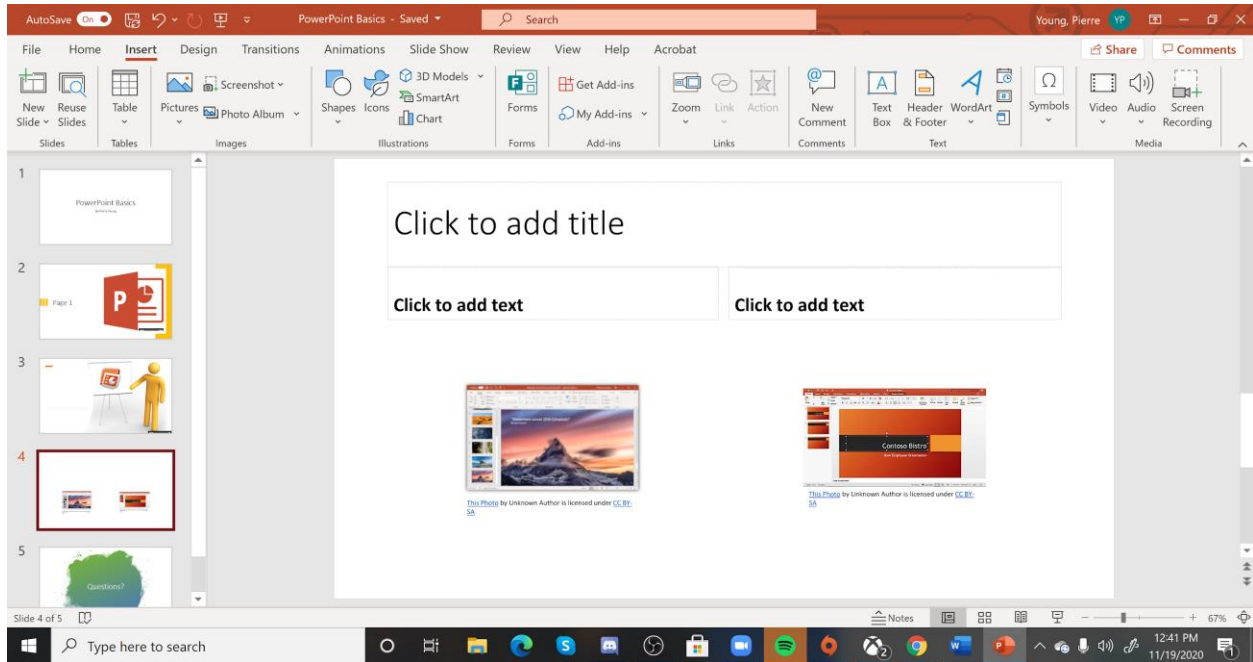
AutoSave On PowerPoint Basics - Saved Search Young, Pierre YP

File Home Insert Design Transitions Animations Slide Show Review View Help Acrobat Share Comments

New Slide Reuse Slides Slides Table Tables Pictures Screenshot Photo Album Images Shapes Icons 3D Models SmartArt Chart Illustrations Forms Forms Get Add-ins My Add-ins Add-ins Zoom Link Action Links New Comment Comments Text Box Header & Footer WordArt Text Symbols Video Audio Screen Recording Media

1
PowerPoint Basics

2
Page 1

3

4

5
Questions?

Click to add title

Click to add text

Click to add text

Contoso Bistro

This Photo by Unknown Author is licensed under CC BY-SA

This Photo by Unknown Author is licensed under CC BY-SA

Slide 4 of 5 Notes 67%

Type here to search 12:41 PM 11/19/2020